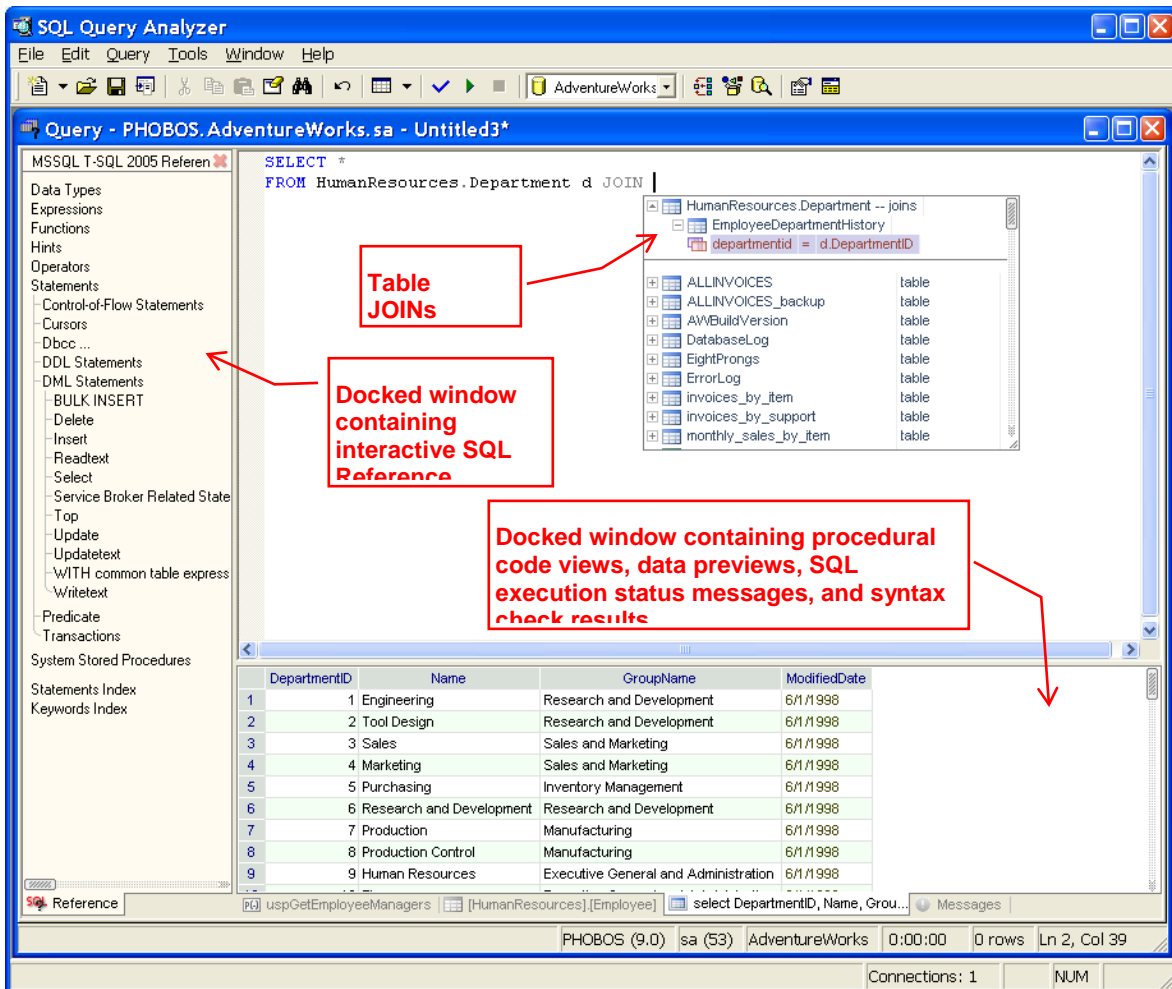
SQL Query Analyzer

File Edit Query Tools Window Help

AdventureWorks

Query - PHOBOS.AdventureWorks.sa - Untitled3*

MSSQL T-SQL 2005 Referen

Data Types
Expressions
Functions
Hints
Operators
Statements
Control-of-Flow Statements
Cursors
Dbcc ...
DDL Statements
DML Statements
BULK INSERT
Delete
Insert
Readtext
Select
Service Broker Related State
Top
Update
Updatetext
WITH common table express
Writetext
Predicate
Transactions
System Stored Procedures
Statements Index
Keywords Index

Reference

SELECT *
FROM HumanResources.Department d JOIN

HumanResources.Department -- joins
EmployeeDepartmentHistory
departmentid = d.DepartmentID

| | |
|---|---|
| ALLINVOICES | table |
| ALLINVOICES_backup | table |
| AWBuildVersion | table |
| DatabaseLog | table |
| EightProngs | table |
| ErrorLog | table |
| invoices_by_item | table |
| invoices_by_support | table |
| monthly_sales_by_item | table |

Table JOINs

Docked window containing interactive SQL Reference

Docked window containing procedural code views, data previews, SQL execution status messages, and syntax check results

| | DepartmentID | Name | GroupName | ModifiedDate |
|---|---|---|---|---|
| 1 | 1 | Engineering | Research and Development | 6/1/1998 |
| 2 | 2 | Tool Design | Research and Development | 6/1/1998 |
| 3 | 3 | Sales | Sales and Marketing | 6/1/1998 |
| 4 | 4 | Marketing | Sales and Marketing | 6/1/1998 |
| 5 | 5 | Purchasing | Inventory Management | 6/1/1998 |
| 6 | 6 | Research and Development | Research and Development | 6/1/1998 |
| 7 | 7 | Production | Manufacturing | 6/1/1998 |
| 8 | 8 | Production Control | Manufacturing | 6/1/1998 |
| 9 | 9 | Human Resources | Executive General and Administration | 6/1/1998 |

uspGetEmployeeManagers | [HumanResources].[Employee] | select DepartmentID, Name, Grou... | Messages

PHOBOS (9.0) | sa (53) | AdventureWorks | 0:00:00 | 0 rows | Ln 2, Col 39

Connections: 1 | NUM